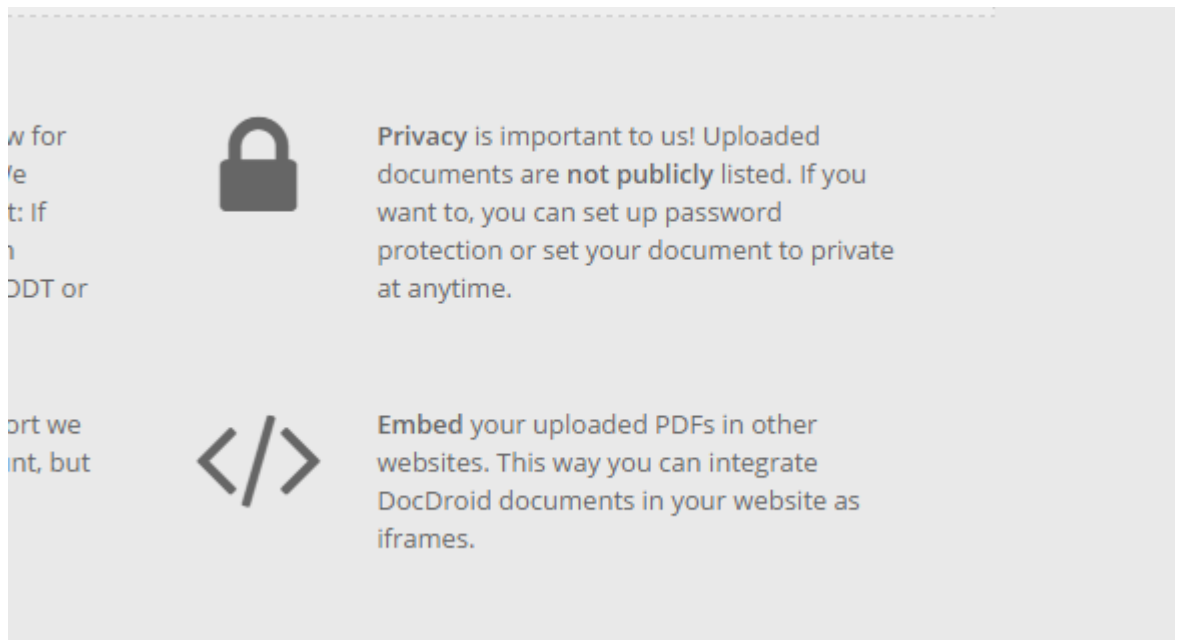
w for
/e
t: If
1
DDT or

ort we
nt, but

Privacy is important to us! Uploaded documents are not publicly listed. If you want to, you can set up password protection or set your document to private at anytime.

Embed your uploaded PDFs in other websites. This way you can integrate DocDroid documents in your website as iframes.